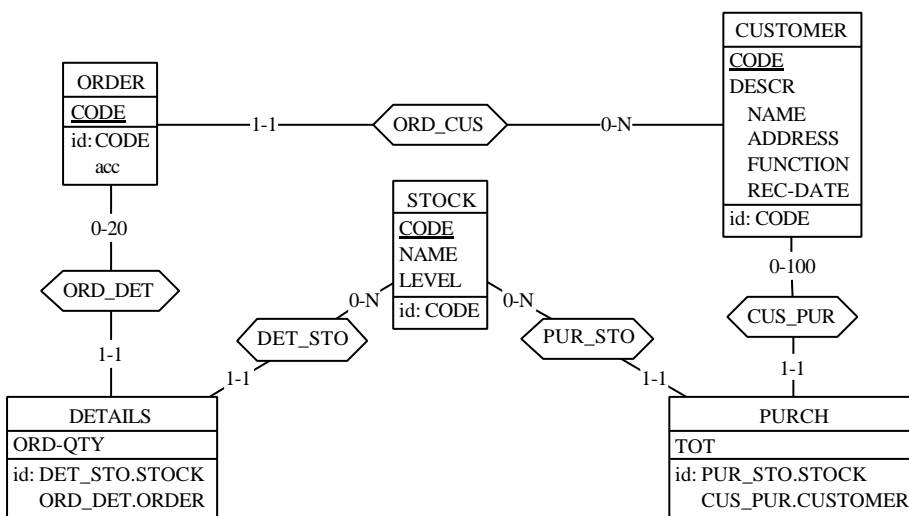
ORDER
CODE
id: CODE
acc

1-1
ORD_CUS
0-N

CUSTOMER
CODE
DESCR
NAME
ADDRESS
FUNCTION
REC-DATE
id: CODE

0-20
ORD_DET
1-1

STOCK
CODE
NAME
LEVEL
id: CODE

0-N
DET_STO
1-1

0-N
PUR_STO
1-1

0-100
CUS_PUR
1-1

DETAILS
ORD-QTY
id: DET_STO.STOCK
ORD_DET.ORDER

PURCH
TOT
id: PUR_STO.STOCK
CUS_PUR.CUSTOMER